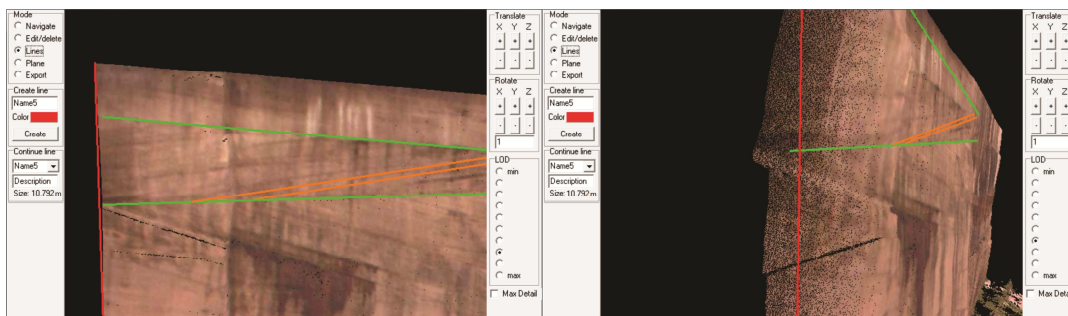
Mode
Navigate
Edit/delete
Lines
Plane
Export
Create line
Name5
Color
Create
Continue line
Name5
Description
Size: 10.792 m

Translate
X Y Z
+ + +
- - -
Rotate
X Y Z
+ + +
- - -
1
LOD
min
max
Max Detail

Mode
Navigate
Edit/delete
Lines
Plane
Export
Create line
Name5
Color
Create
Continue line
Name5
Description
Size: 10.792 m

Translate
X Y Z
+ + +
- - -
Rotate
X Y Z
+ + +
- - -
1
LOD
min
max
Max Deta